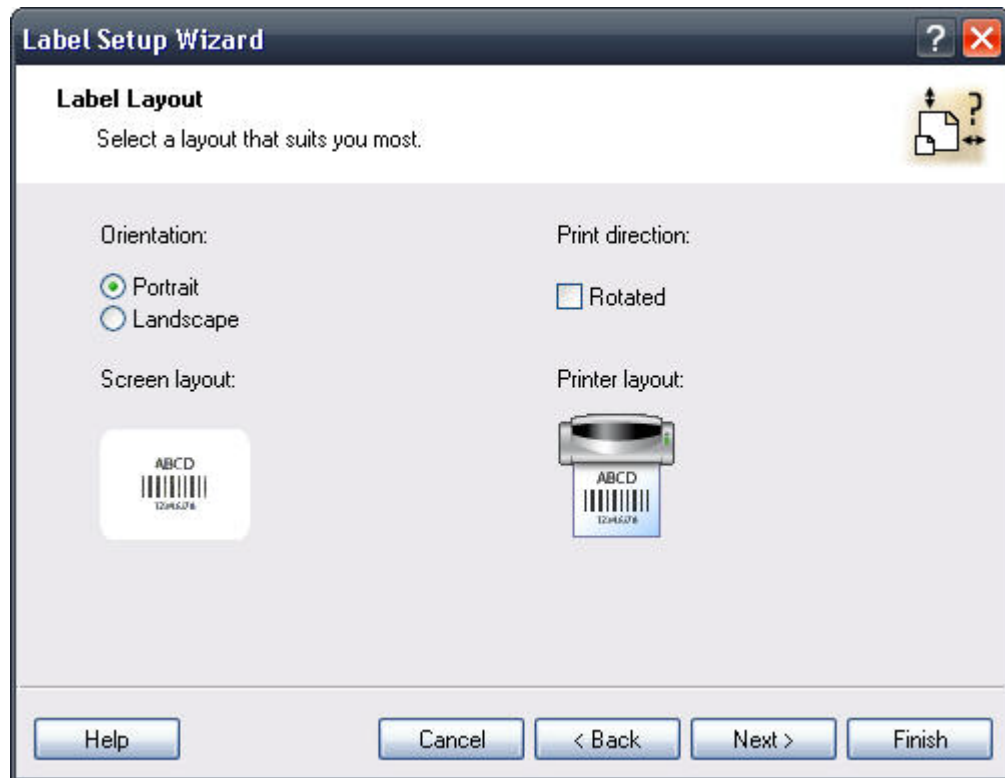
Label Setup Wizard

Label Layout

Select a layout that suits you most.

Orientation:

Portrait

Landscape

Print direction:

Rotated

Screen layout:

ABCD

12345678

Printer layout:

ABCD

12345678

Help

Cancel

< Back

Next >

Finish